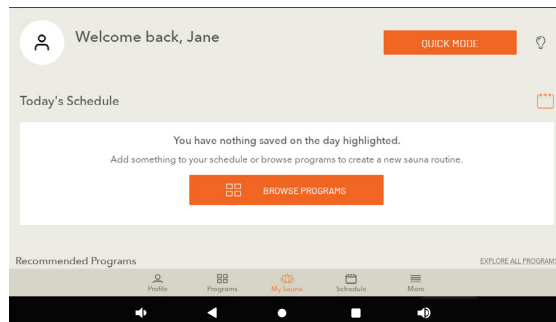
Welcome back, Jane

QUICK MODE

Today's Schedule

You have nothing saved on the day highlighted.

Add something to your schedule or browse programs to create a new sauna routine.

BROWSE PROGRAMS

Recommended Programs

EXPLORE ALL PROGRAMS

Profile

Programs

My Sauna

Schedule

More